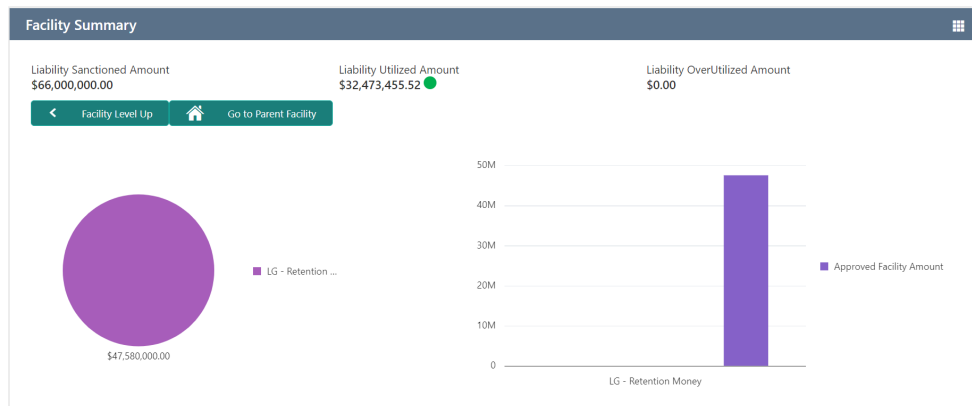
Facility Summary

Liability Sanctioned Amount
$66,000,000.00

Liability Utilized Amount
$32,473,455.52

Liability OverUtilized Amount
$0.00

Facility Level Up

Go to Parent Facility

LG - Retention ...

$47,580,000.00

50M
40M
30M
20M
10M
0

LG - Retention Money

Approved Facility Amount